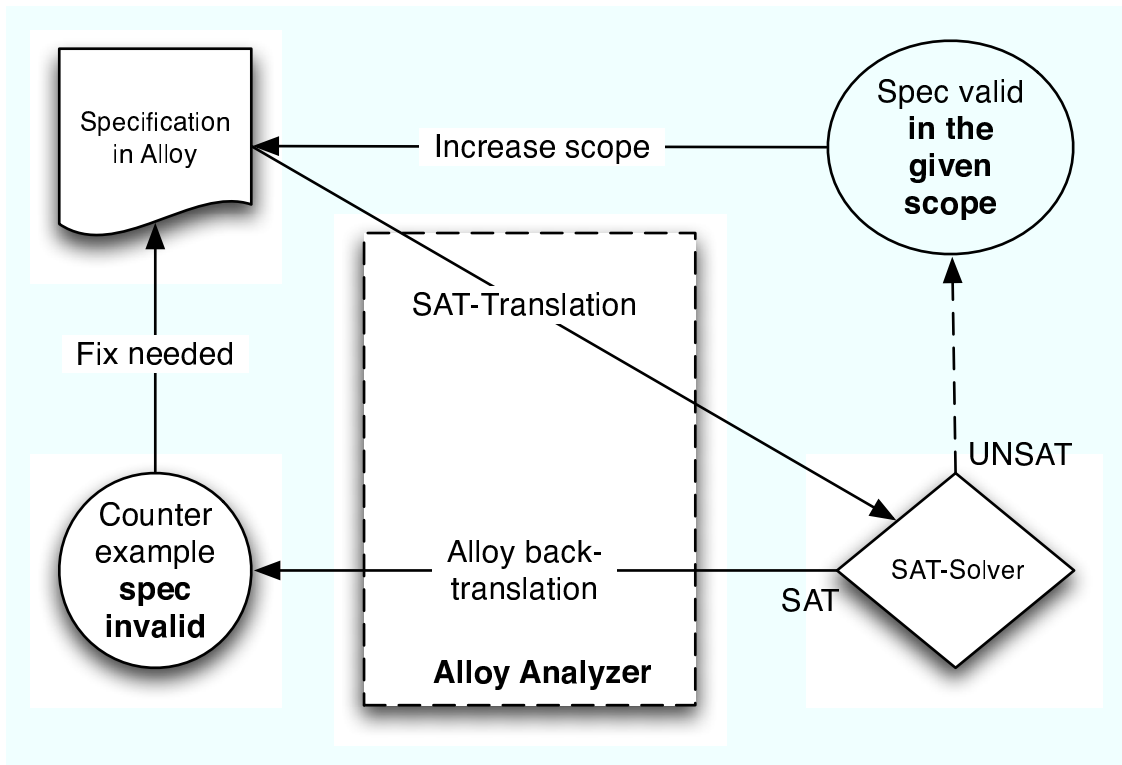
Specification in Alloy

Increase scope

Spec valid **in the given scope**

SAT-Translation

Fix needed

UNSAT

Counter example **spec invalid**

Alloy back-translation

SAT

SAT-Solver

**Alloy Analyzer**